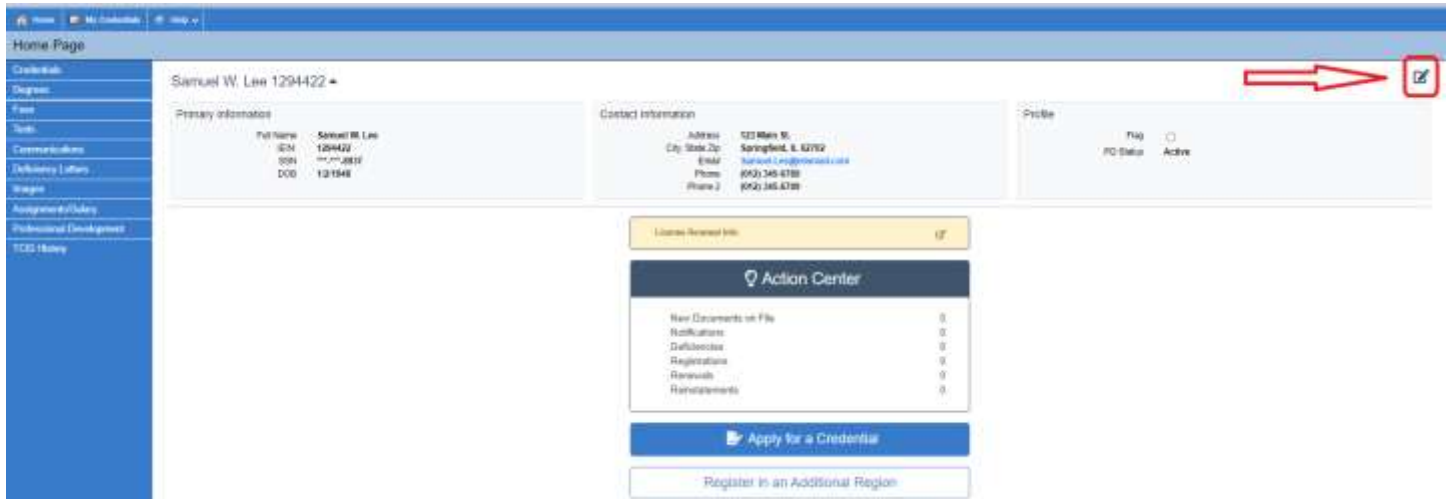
Home | My Credentials | Help

Home Page

Credentials
Degrees
Fees
Tests
Communications
Deficiency Letters
Images
Assignments/Salary
Professional Development
TCIS History

Samuel W. Lee 1294422

Primary Information

Full Name Samuel W. Lee
IEIN 1294422
SSN ***-**-8837
DOB 1/2/1948

Contact Information

Address 123 Main St.
City, State Zip Springfield, IL 62702
Email Samuel.Lee@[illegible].com
Phone (012) 345-6789
Phone 2 (012) 345-6789

Profile

Flag
PD Status Active

License Renewal Info

Action Center

New Documents on File 0
Notifications 0
Deficiencies 0
Registrations 0
Renewals 0
Reinstatements 0

Apply for a Credential

Register in an Additional Region